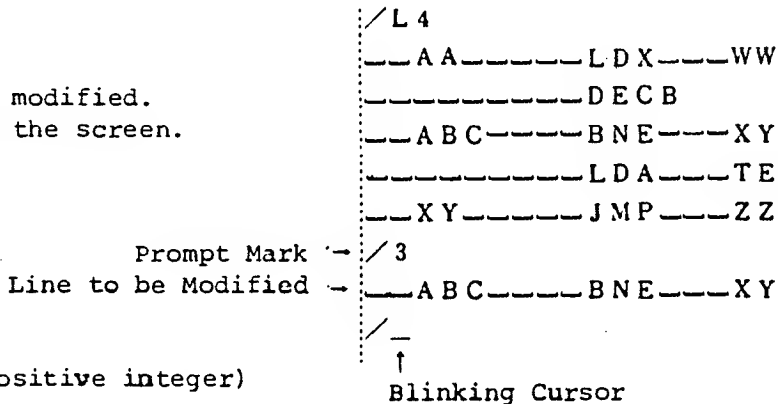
modified.
the screen.

Prompt Mark →
Line to be Modified →

ositive integer)

/L 4
__AA_____LDX___WW
_________DECB
__ABC____BNE___XY
_________LDA___TE
__XY_____JMP___ZZ
/3
__ABC____BNE___XY
/_
↑
Blinking Cursor